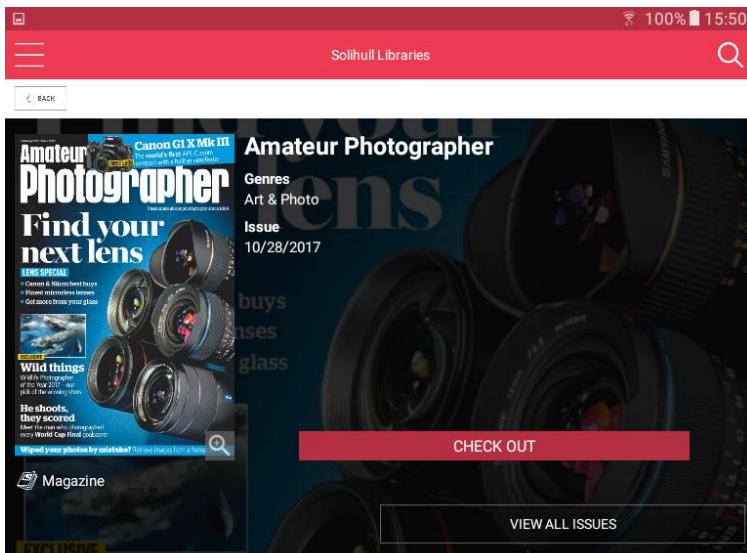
100% 15:50

Solihull Libraries

BACK

Amateur Photographer

Canon G1 X Mk III
The world's first APS-C zoom compact with a built-in viewfinder

Find your next lens

LENS SPECIAL
• Canon & Nikon best buys
• Finest mirrorless lenses
• Get more from your glass

EXCLUSIVE
Wild things
Wildlife Photographer of the Year 2017 – our pick of the winning shots

He shoots, they scored
Meet the man who photographed every World Cup Final poolscorer

Wiped your photos by mistake? Retrieve images from a formatted card

Amateur Photographer

Genres
Art & Photo

Issue
10/28/2017

CHECK OUT

Magazine

VIEW ALL ISSUES